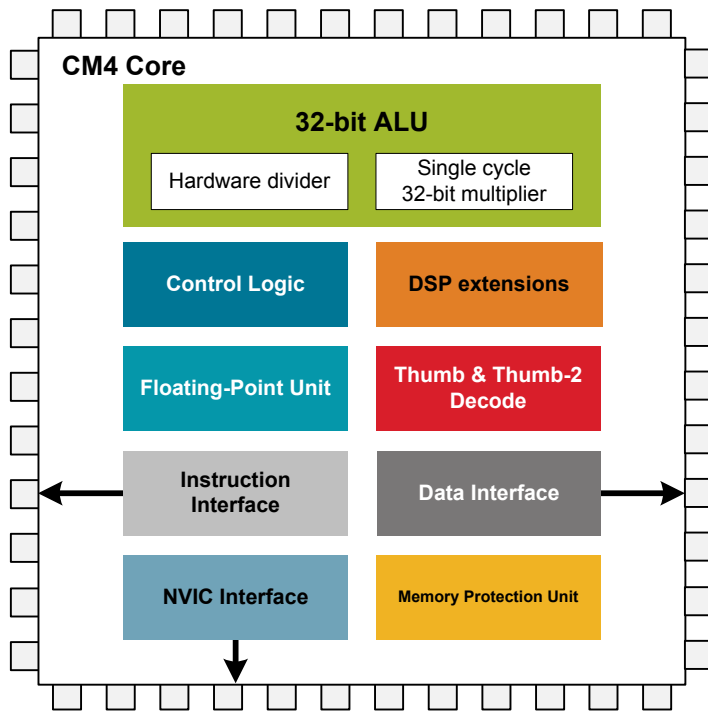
CM4 Core

32-bit ALU

Hardware divider

Single cycle 32-bit multiplier

Control Logic

DSP extensions

Floating-Point Unit

Thumb & Thumb-2 Decode

Instruction Interface

Data Interface

NVIC Interface

Memory Protection Unit